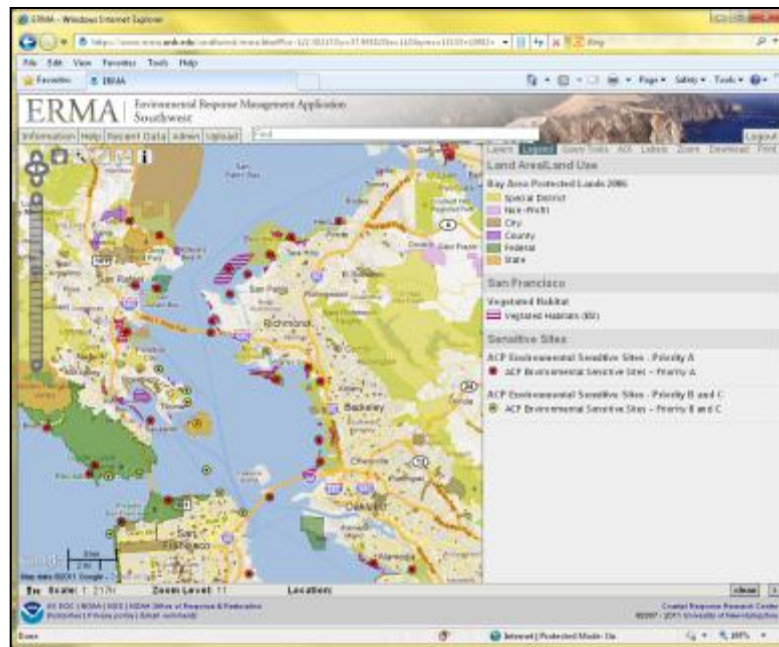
ERMA - Windows Internet Explorer

File Edit View Favorites Tools Help

Favorites ERMA

Page Safety Tools

ERMA | Environmental Response Management Application Southwest

Information Help Recent Data Admin Upload Find

Logout

Layers Legend Query Tools AOI Labels Zoom Download Print

Land Area/Land Use

Bay Area Protected Lands 2006

Special District

Non-Profit

City

County

Federal

State

San Francisco

Vegetated Habitat

Vegetated Habitats (BS)

Sensitive Sites

ACP Environmental Sensitive Sites - Priority A

ACP Environmental Sensitive Sites - Priority A

ACP Environmental Sensitive Sites - Priority B and C

ACP Environmental Sensitive Sites - Priority B and C

San Rafael

San Pablo

Richmond

Berkeley

Oakland

Alameda

San Francisco

Scale: 1: 217K Zoom Level: 11 Location:

clear

US DOC | NOAA | NOS | NOAA Office of Response & Restoration

Coastal Response Research Center

©2007 - 2011 University of New Hampshire

Done Internet | Protected Mode: On 100%